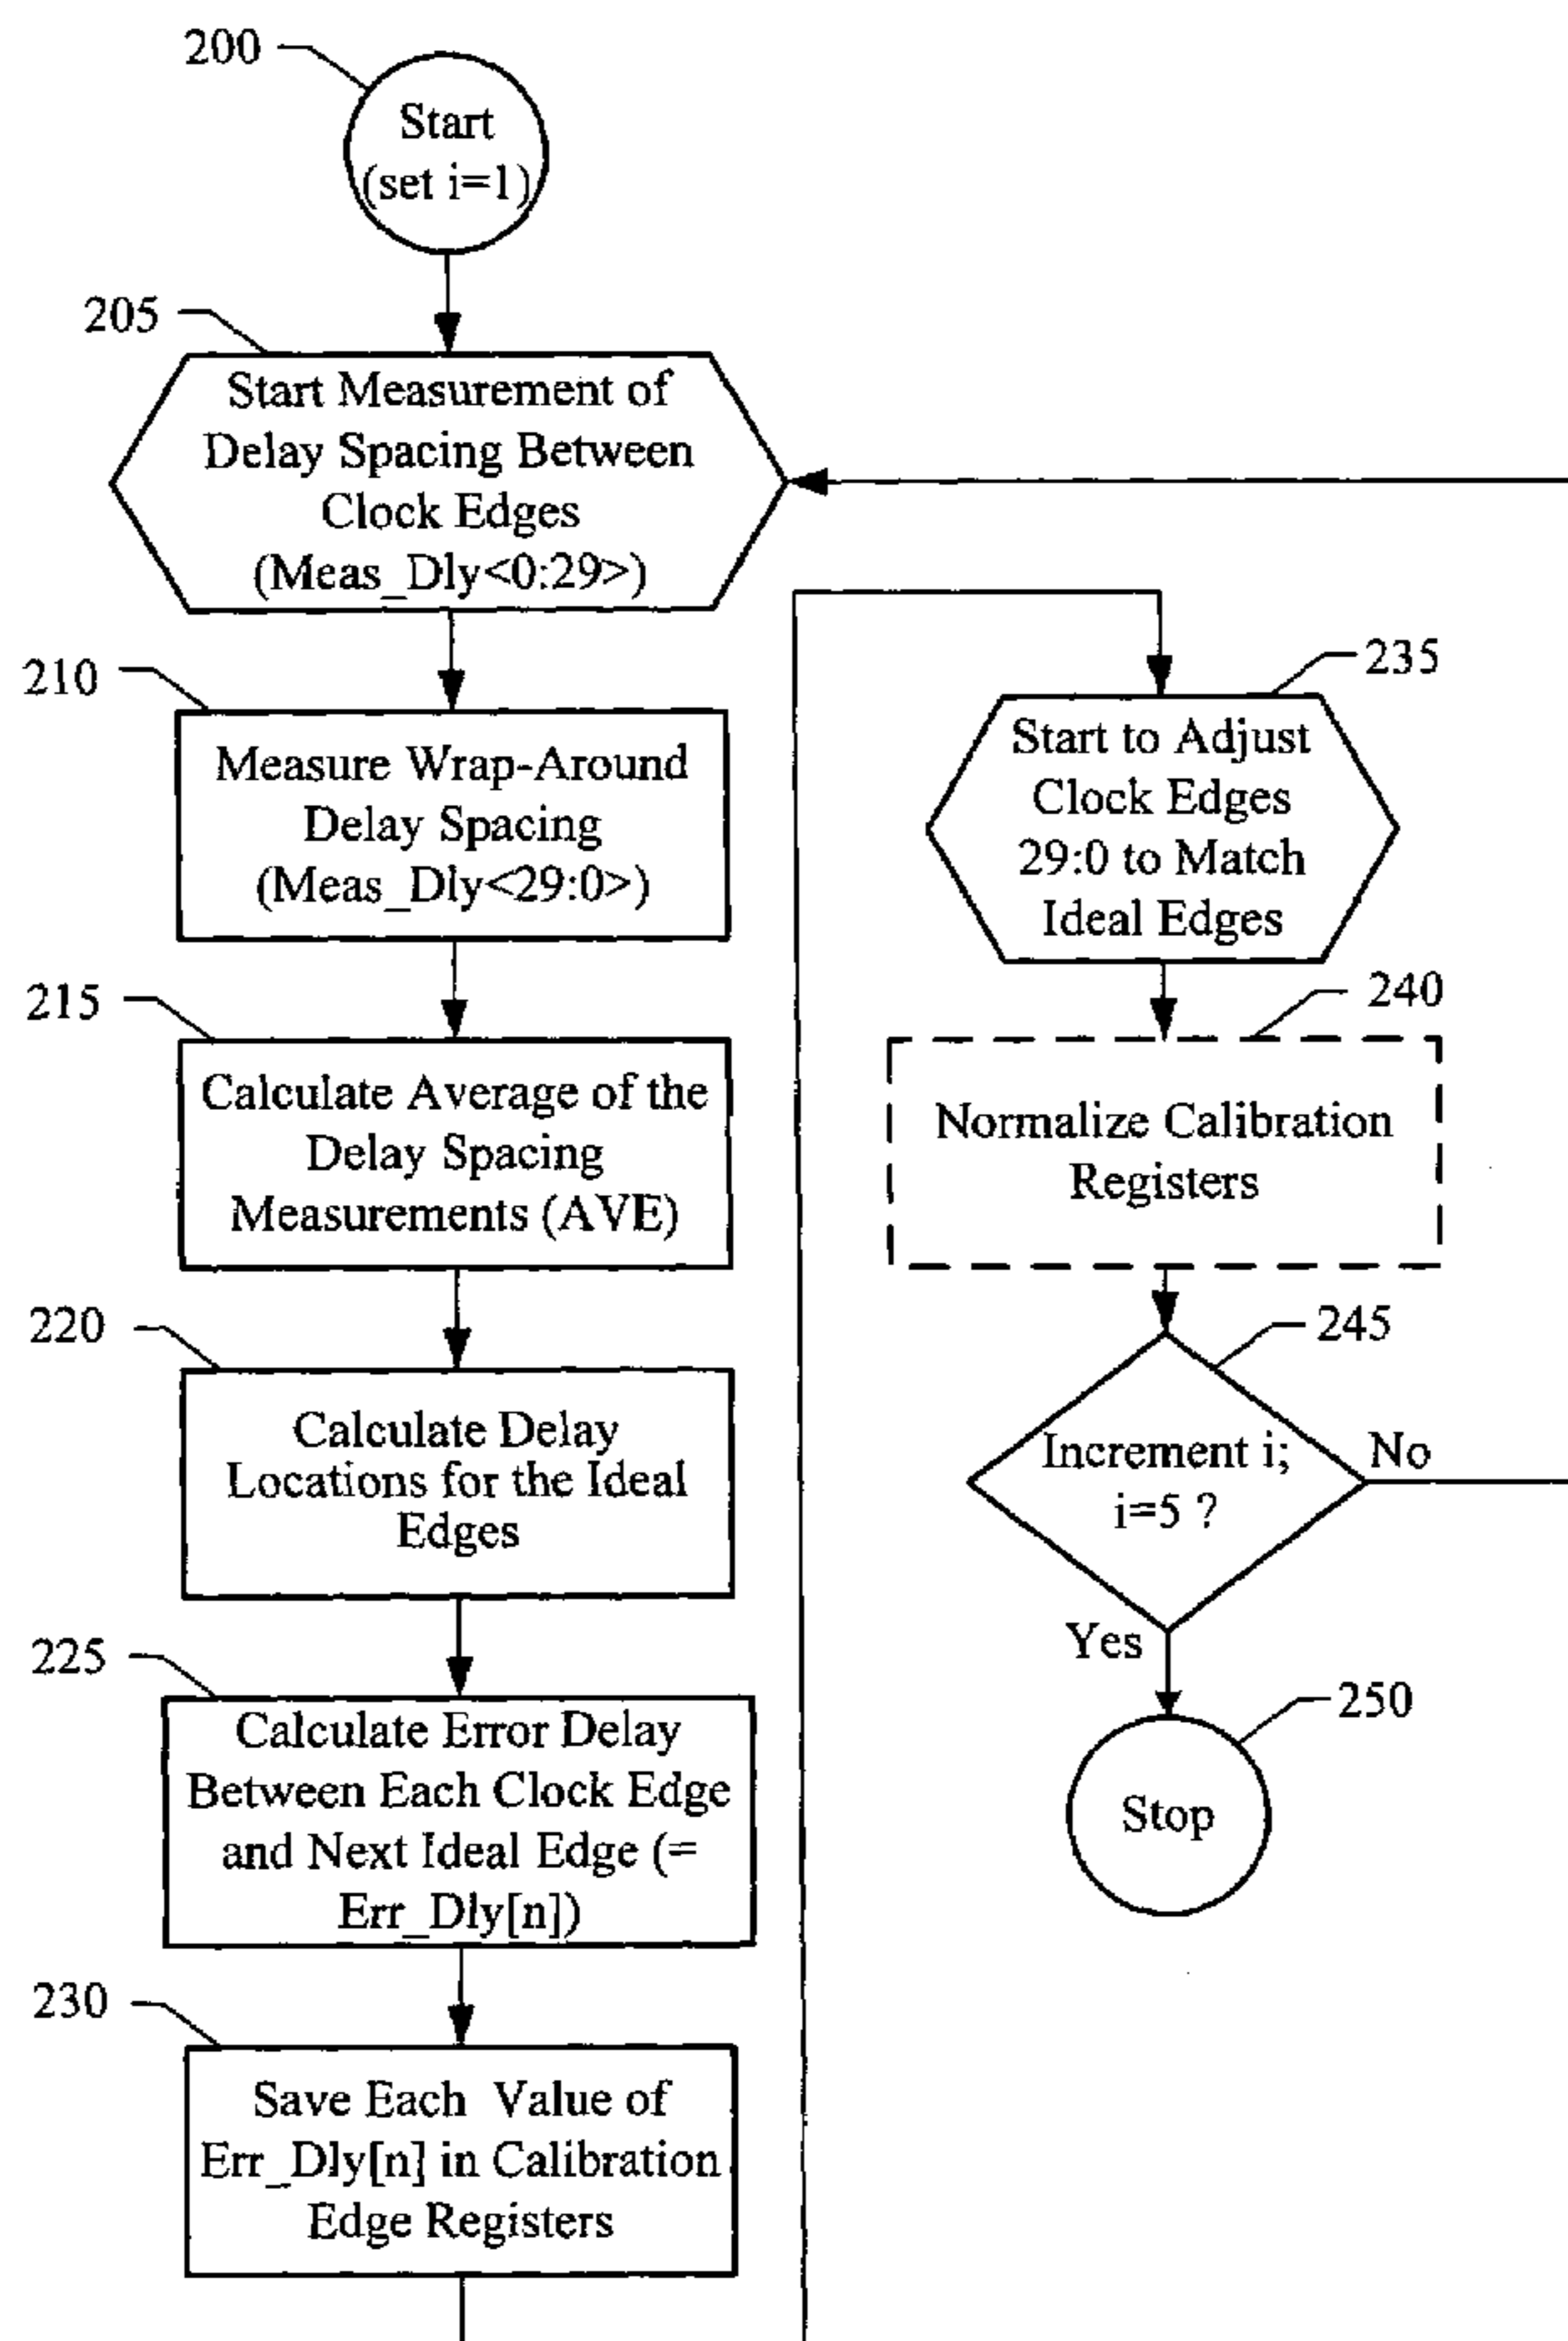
200

Start (set i=1)

205

Start Measurement of Delay Spacing Between Clock Edges (Meas_Dly<0:29>)

210

Measure Wrap-Around Delay Spacing (Meas_Dly<29:0>)

215

Calculate Average of the Delay Spacing Measurements (AVE)

220

Calculate Delay Locations for the Ideal Edges

225

Calculate Error Delay Between Each Clock Edge and Next Ideal Edge (= Err_Dly[n])

230

Save Each Value of Err_Dly[n] in Calibration Edge Registers

235

Start to Adjust Clock Edges 29:0 to Match Ideal Edges

240

Normalize Calibration Registers

245

Increment i; i=5 ?

No

Yes

250

Stop